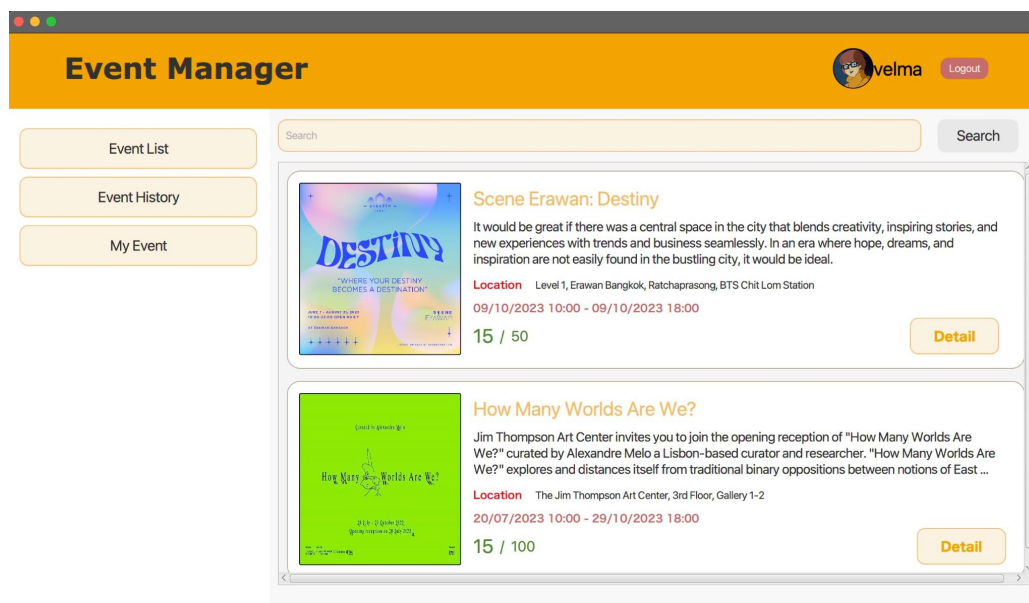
Event Manager

velma

Logout

Event List

Event History

My Event

Search

Search

DESTINY

"WHERE YOUR DESTINY BECOMES A DESTINATION"

ERAWAN

Scene Erawan: Destiny

It would be great if there was a central space in the city that blends creativity, inspiring stories, and new experiences with trends and business seamlessly. In an era where hope, dreams, and inspiration are not easily found in the bustling city, it would be ideal.

Location Level 1, Erawan Bangkok, Ratchaprasong, BTS Chit Lom Station

09/10/2023 10:00 - 09/10/2023 18:00

15 / 50

Detail

Curated by Alexandre Melo

How Many Worlds Are We?

How Many Worlds Are We?

Jim Thompson Art Center invites you to join the opening reception of "How Many Worlds Are We?" curated by Alexandre Melo a Lisbon-based curator and researcher. "How Many Worlds Are We?" explores and distances itself from traditional binary oppositions between notions of East ...

Location The Jim Thompson Art Center, 3rd Floor, Gallery 1-2

20/07/2023 10:00 - 29/10/2023 18:00

15 / 100

Detail